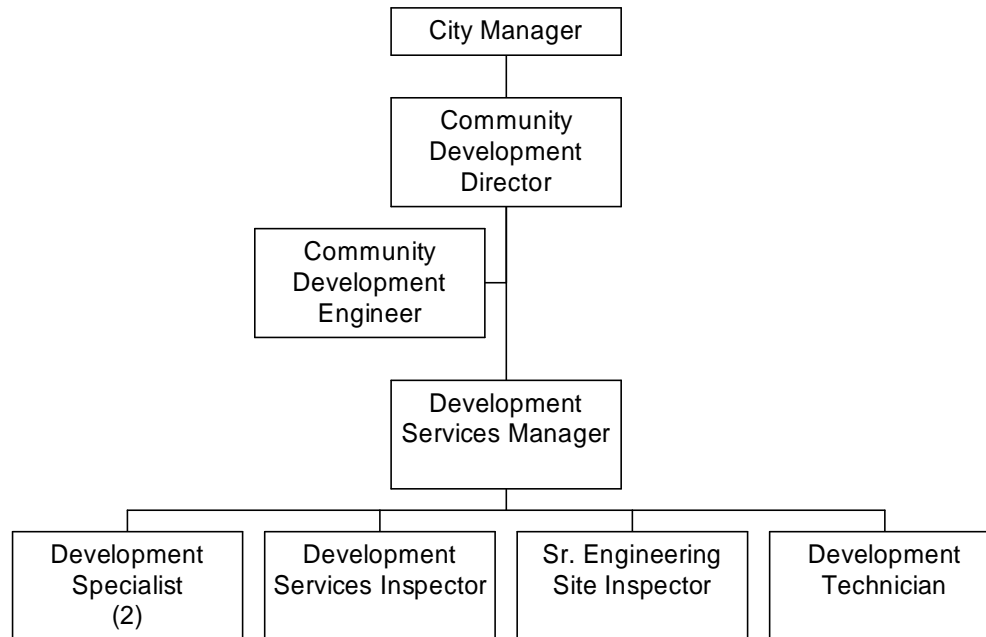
City Manager

Community Development Director

Community Development Engineer

Development Services Manager

Development Specialist (2)

Development Services Inspector

Sr. Engineering Site Inspector

Development Technician